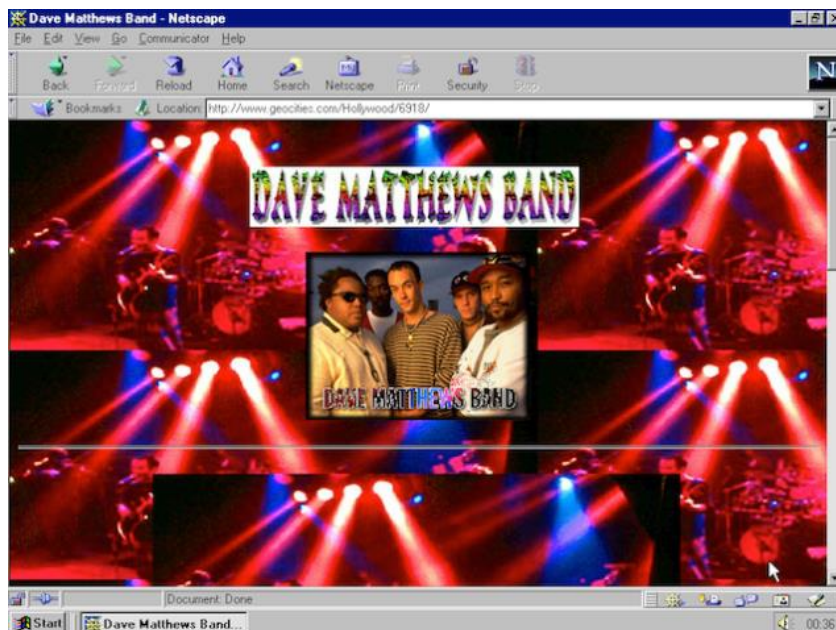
Dave Matthews Band - Netscape

File Edit View Go Communicator Help

Back Forward Reload Home Search Netscape Print Security Stop

Bookmarks Location: http://www.geocities.com/Hollywood/6918/

DAVE MATTHEWS BAND

DAVE MATTHEWS BAND

Document: Done

Start Dave Matthews Band...

00:36